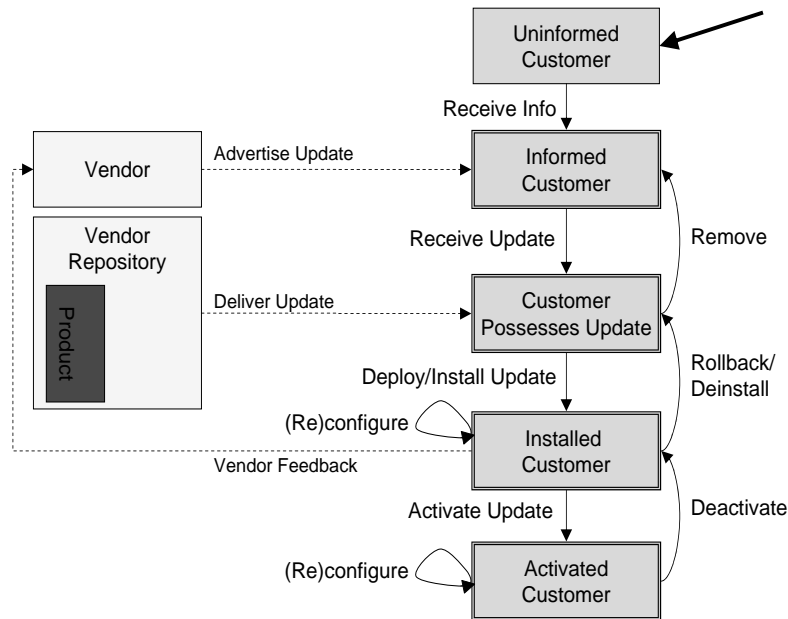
Uninformed Customer

Receive Info

Vendor

Advertise Update

Informed Customer

Vendor Repository

Product

Receive Update

Remove

Deliver Update

Customer Possesses Update

Deploy/Install Update

Rollback/ Deinstall

(Re)configure

Installed Customer

Vendor Feedback

Activate Update

Deactivate

(Re)configure

Activated Customer